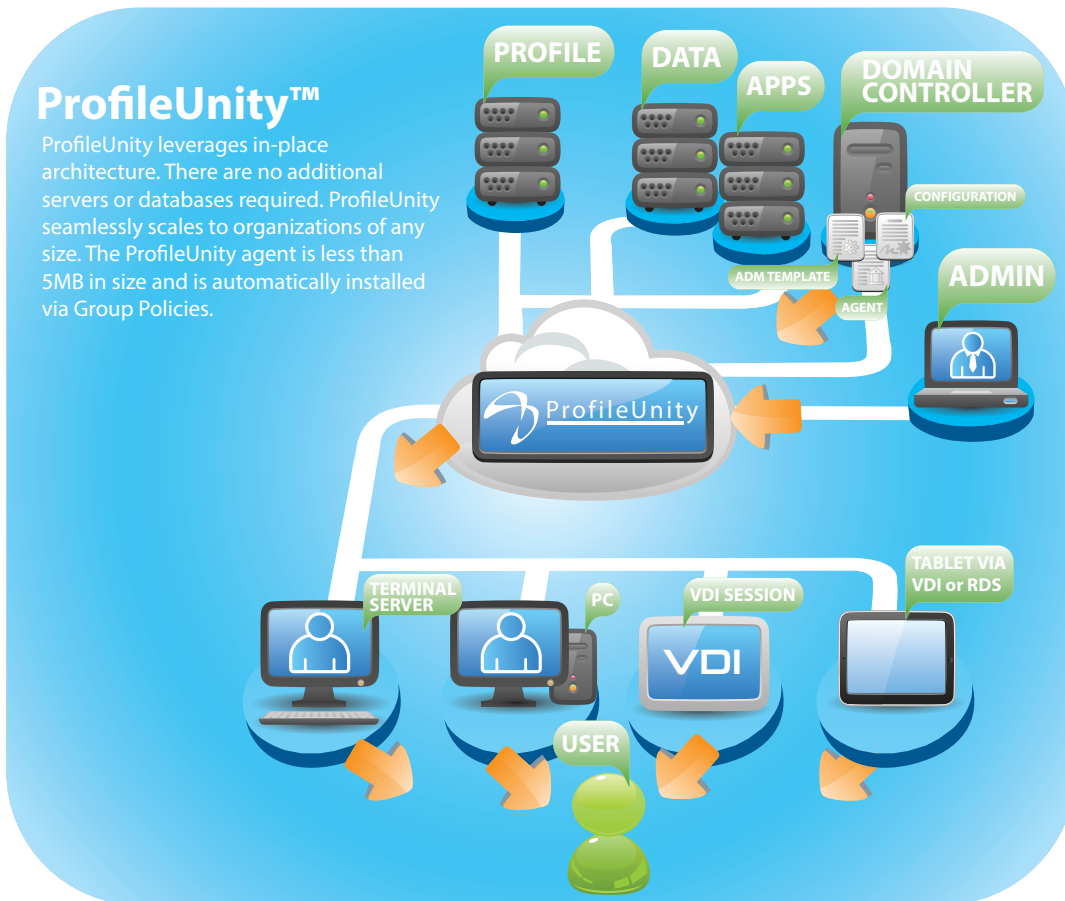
ProfileUnity™

ProfileUnity leverages in-place architecture. There are no additional servers or databases required. ProfileUnity seamlessly scales to organizations of any size. The ProfileUnity agent is less than 5MB in size and is automatically installed via Group Policies.

PROFILE

DATA

APPS

DOMAIN CONTROLLER

CONFIGURATION

ADM TEMPLATE

AGENT

ADMIN

ProfileUnity

TERMINAL SERVER

PC

VDI SESSION

VDI

TABLET VIA VDI or RDS

USER